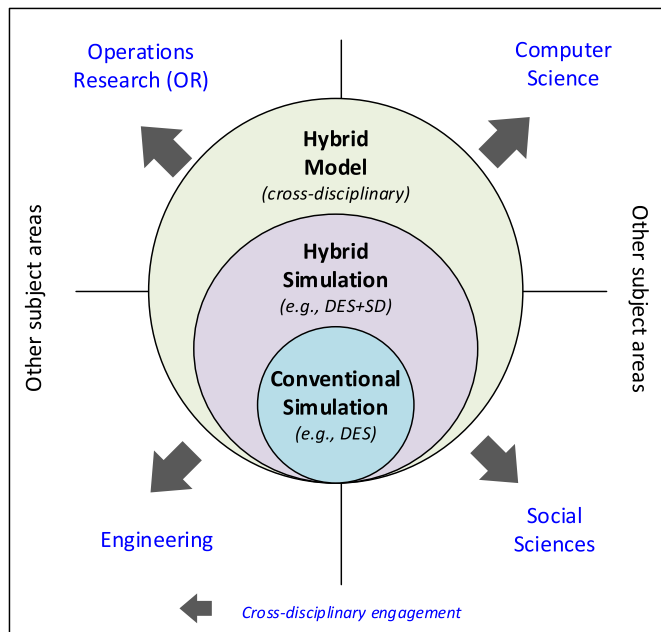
Operations Research (OR)

Computer Science

Hybrid Model
(cross-disciplinary)

Hybrid Simulation
(e.g., DES+SD)

Conventional Simulation
(e.g., DES)

Other subject areas

Other subject areas

Engineering

Social Sciences

Cross-disciplinary engagement